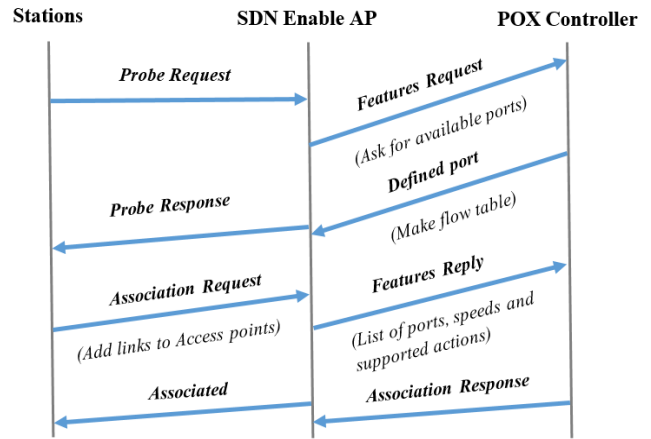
Stations

SDN Enable AP

POX Controller

Probe Request

Features Request

(Ask for available ports)

Defined port

(Make flow table)

Probe Response

Association Request

(Add links to Access points)

Features Reply

(List of ports, speeds and supported actions)

Associated

Association Response